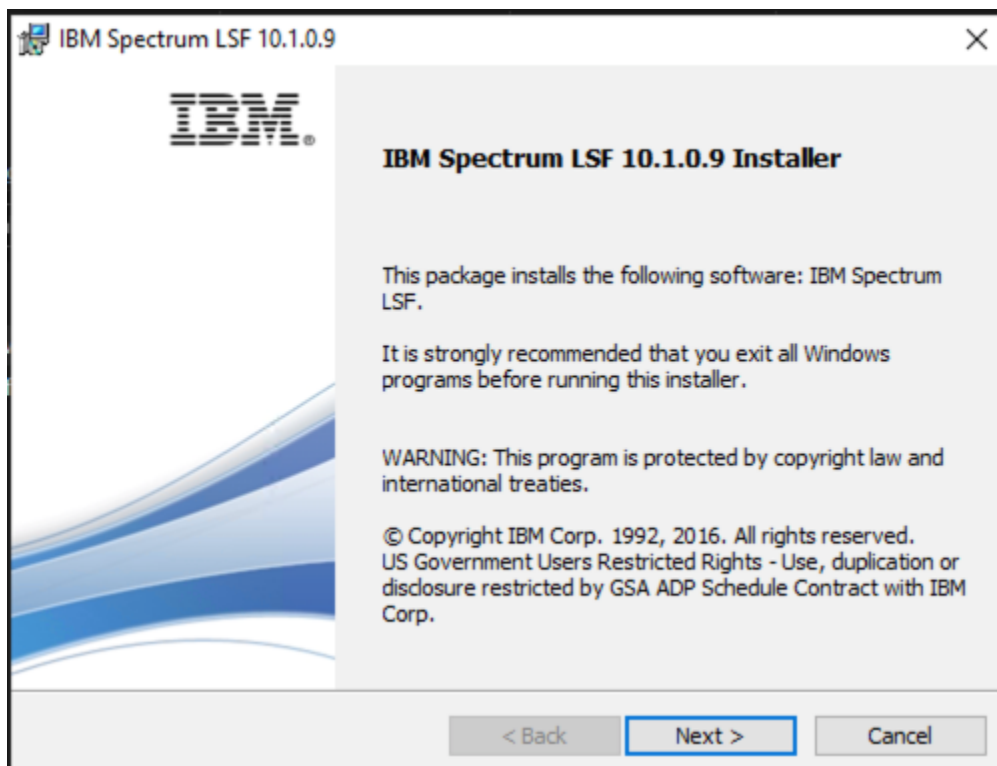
IBM Spectrum LSF 10.1.0.9

×

IBM.

IBM Spectrum LSF 10.1.0.9 Installer

This package installs the following software: IBM Spectrum LSF.

It is strongly recommended that you exit all Windows programs before running this installer.

WARNING: This program is protected by copyright law and international treaties.

© Copyright IBM Corp. 1992, 2016. All rights reserved.
US Government Users Restricted Rights - Use, duplication or disclosure restricted by GSA ADP Schedule Contract with IBM Corp.

< Back

Next >

Cancel